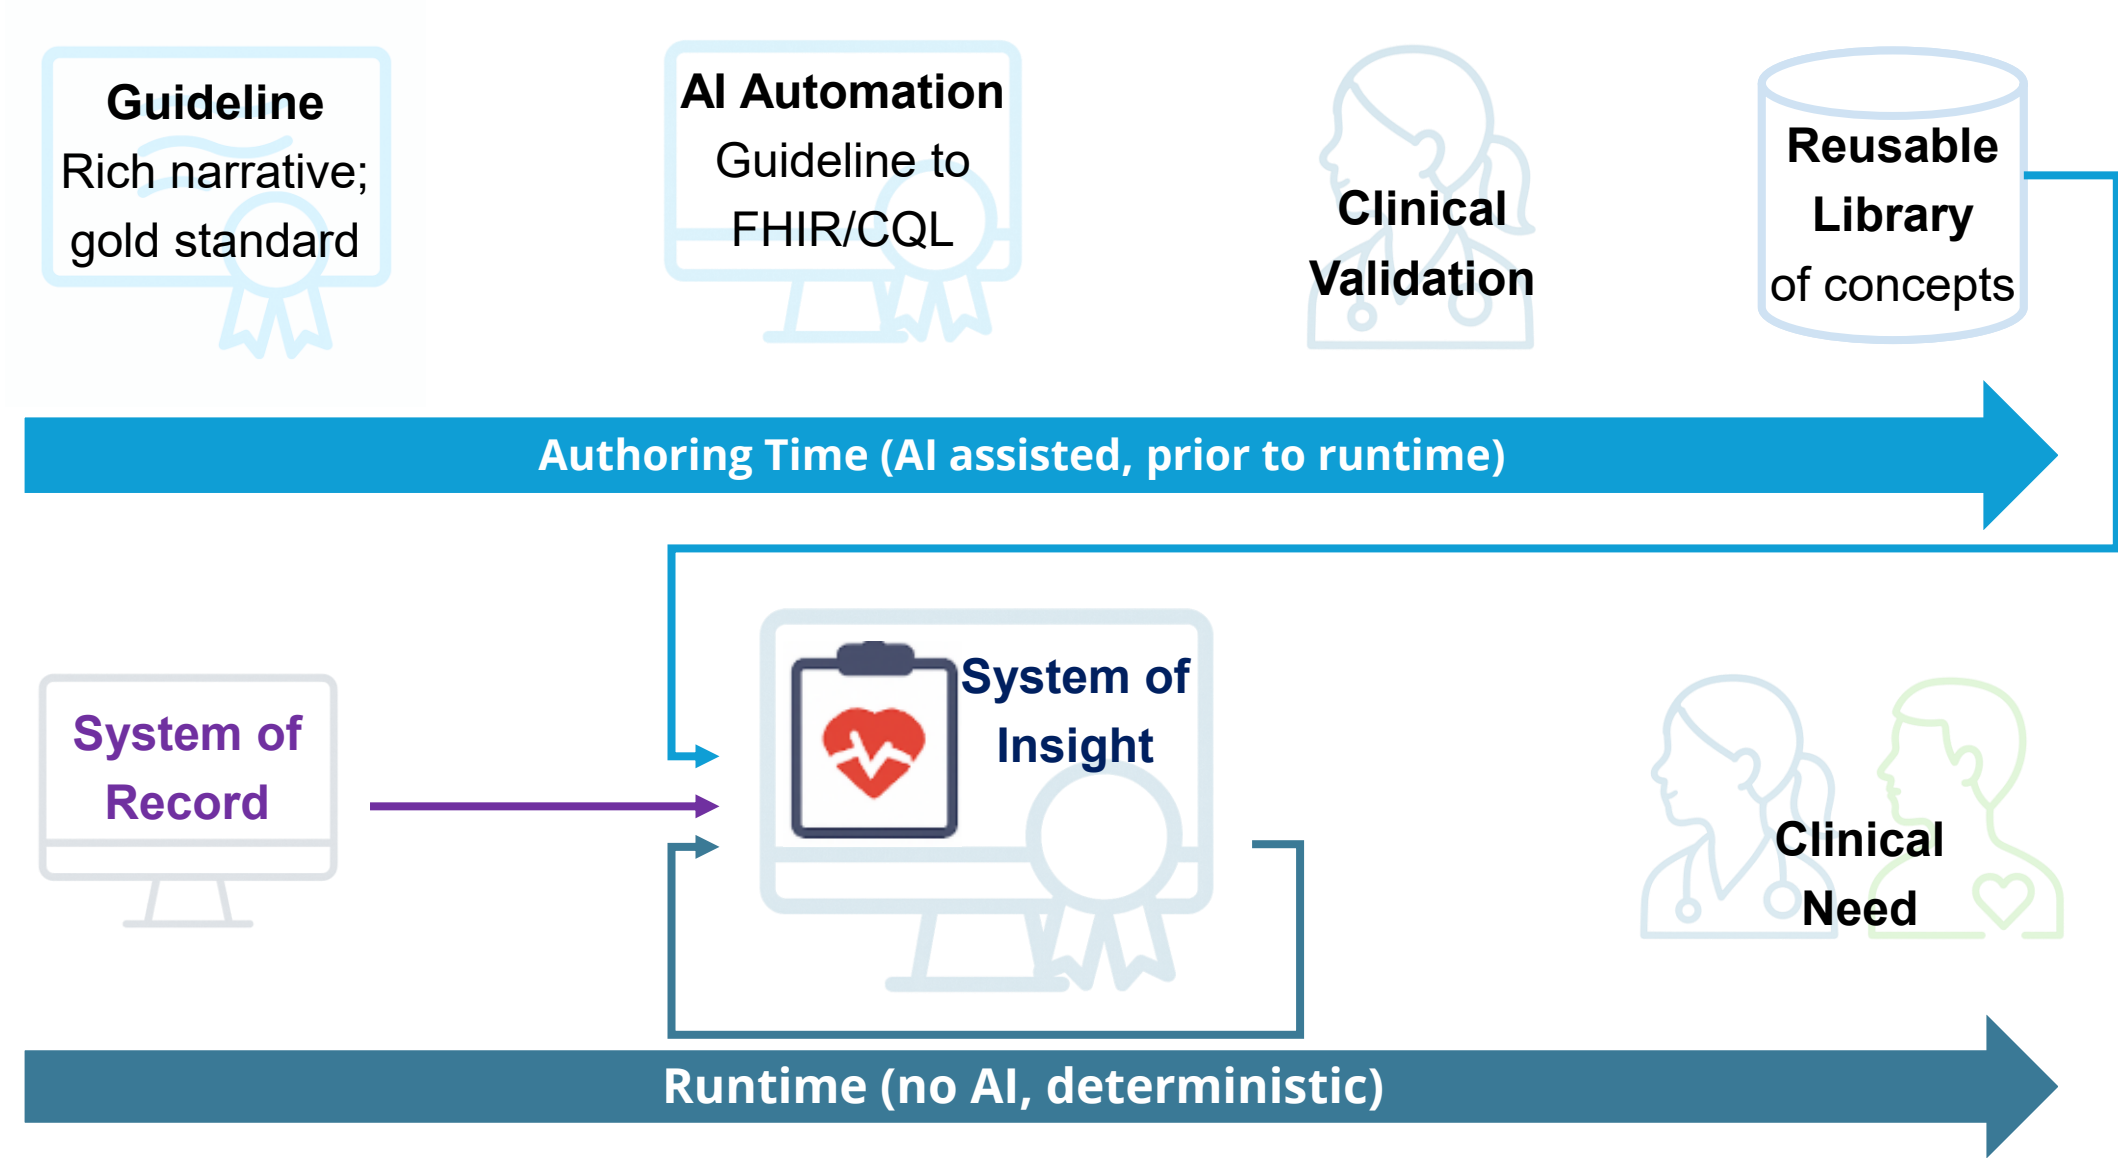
Guideline
Rich narrative; gold standard

AI Automation
Guideline to FHIR/CQL

Clinical Validation

Reusable Library of concepts

Authoring Time (AI assisted, prior to runtime)

System of Record

System of Insight

Clinical Need

Runtime (no AI, deterministic)